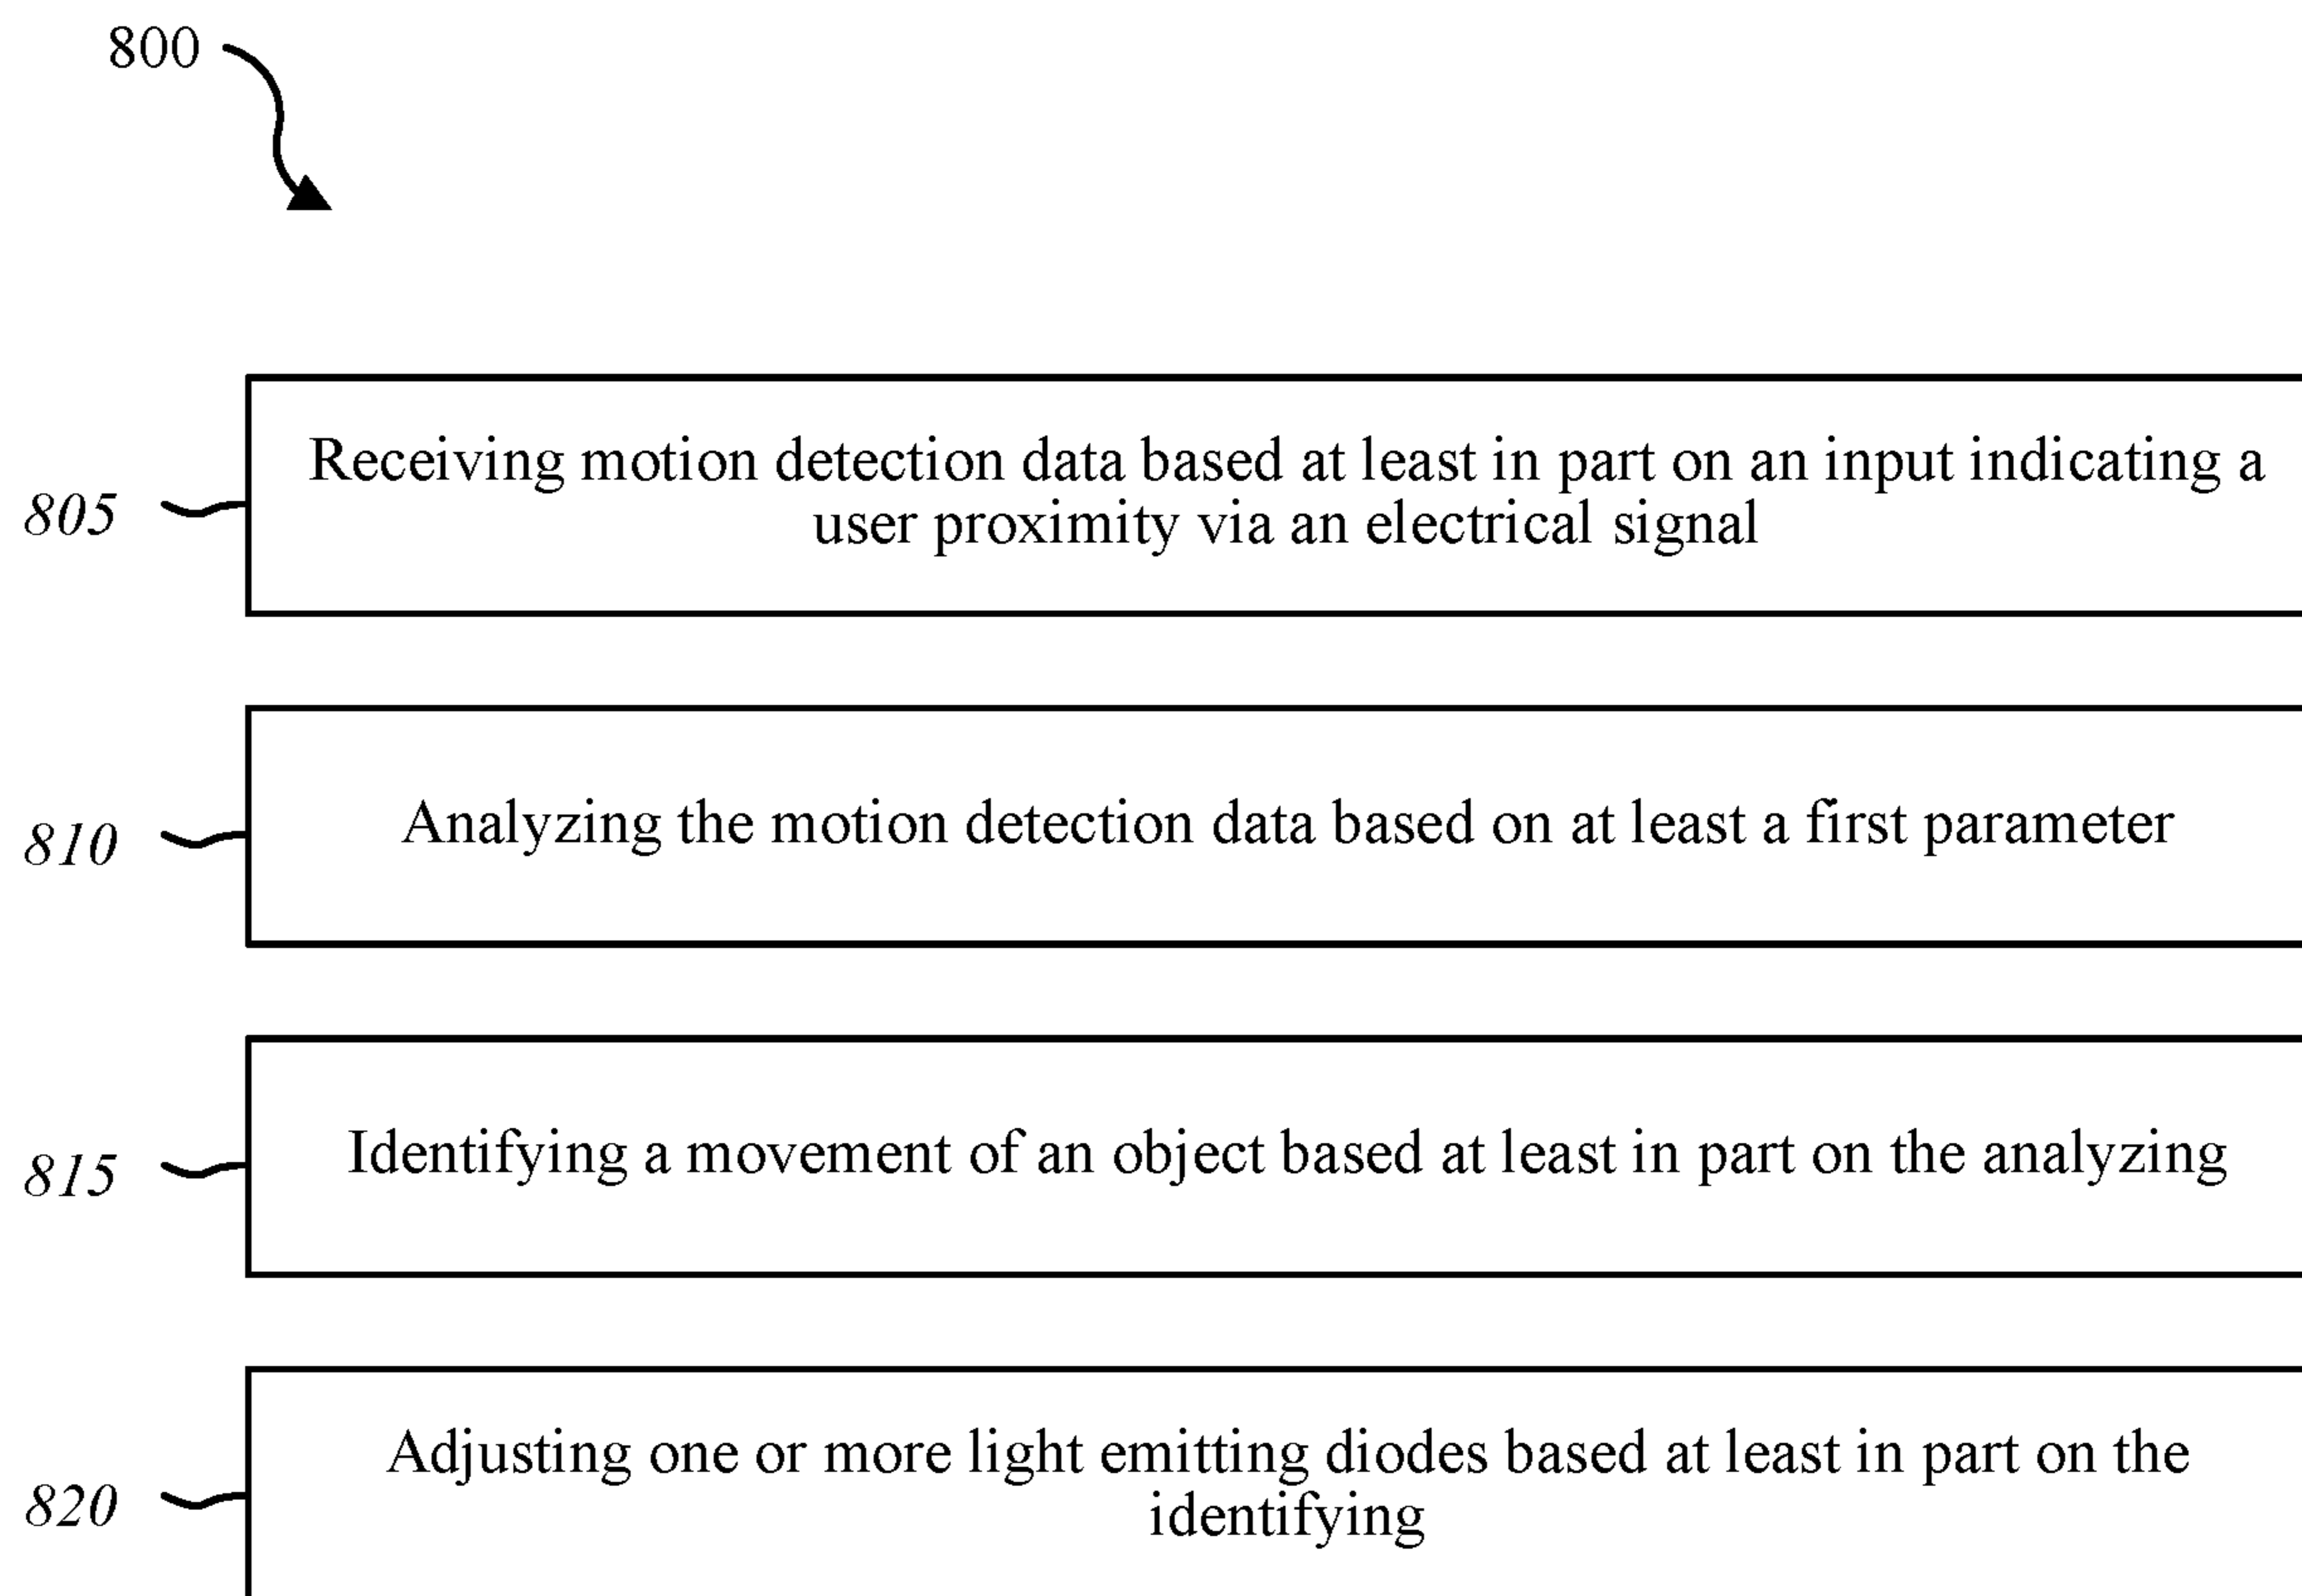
800

805

Receiving motion detection data based at least in part on an input indicating a user proximity via an electrical signal

810

Analyzing the motion detection data based on at least a first parameter

815

Identifying a movement of an object based at least in part on the analyzing

820

Adjusting one or more light emitting diodes based at least in part on the identifying